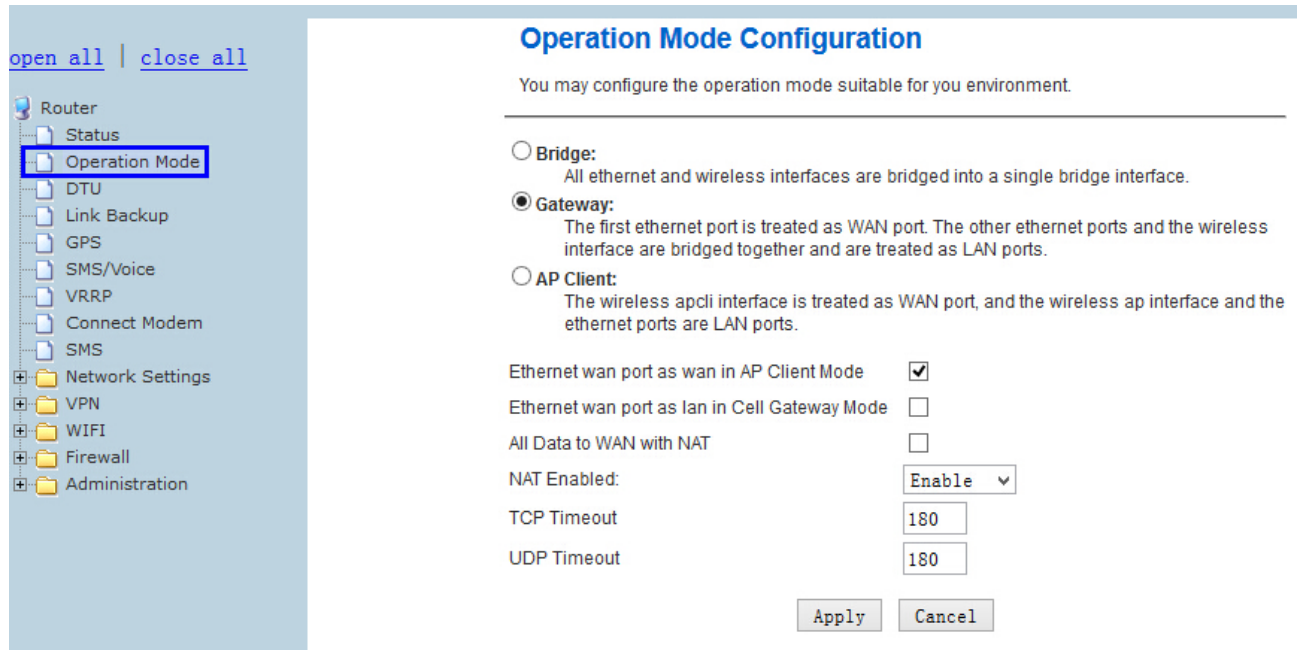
open all | close all

Router
Status
Operation Mode
DTU
Link Backup
GPS
SMS/Voice
VRRP
Connect Modem
SMS
Network Settings
VPN
WIFI
Firewall
Administration

Operation Mode Configuration

You may configure the operation mode suitable for you environment.

Bridge:
All ethernet and wireless interfaces are bridged into a single bridge interface.

Gateway:
The first ethernet port is treated as WAN port. The other ethernet ports and the wireless interface are bridged together and are treated as LAN ports.

AP Client:
The wireless apcli interface is treated as WAN port, and the wireless ap interface and the ethernet ports are LAN ports.

| | |
|---|---|
| Ethernet wan port as wan in AP Client Mode | ✔ |
| Ethernet wan port as lan in Cell Gateway Mode | |
| All Data to WAN with NAT | |
| NAT Enabled: | Enable |
| TCP Timeout | 180 |
| UDP Timeout | 180 |

Apply Cancel